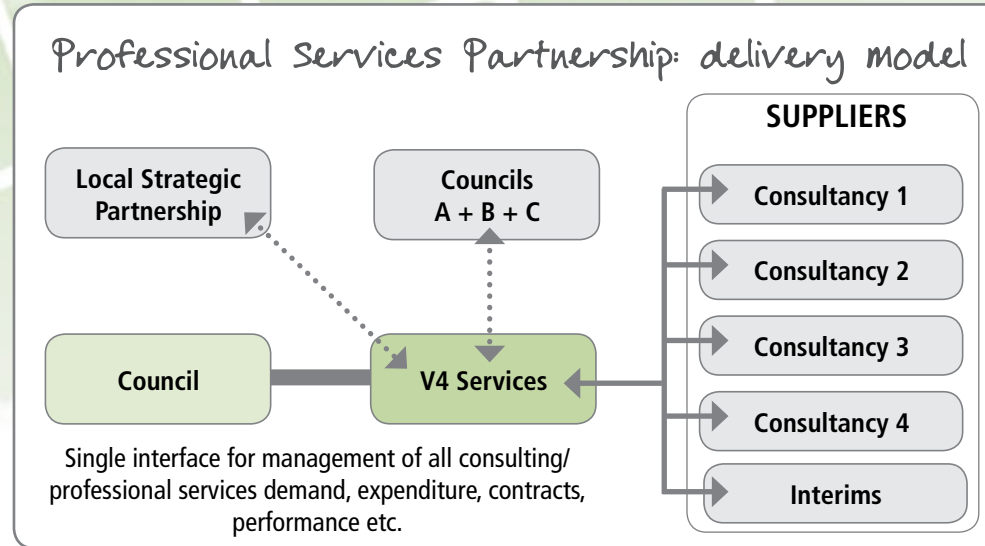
Professional Services Partnership: delivery model

Local Strategic Partnership

Councils A + B + C

Council

V4 Services

Single interface for management of all consulting/ professional services demand, expenditure, contracts, performance etc.

SUPPLIERS

Consultancy 1

Consultancy 2

Consultancy 3

Consultancy 4

Interims